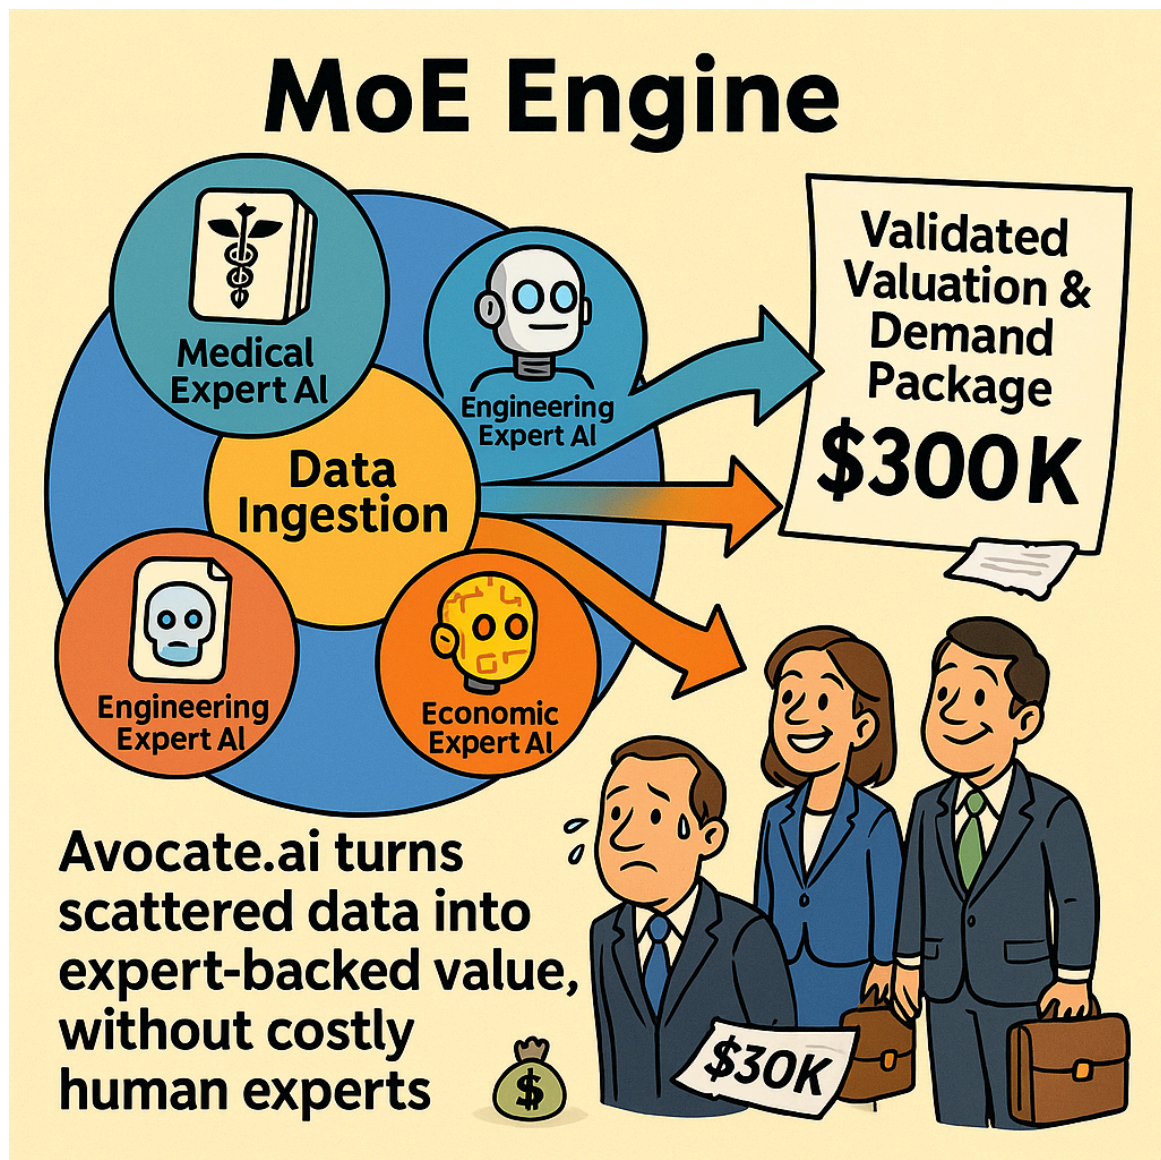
MoE Engine

Medical Expert AI

Engineering Expert AI

Data Ingestion

Engineering Expert AI

Economic Expert AI

Validated Valuation & Demand Package

$300K

Avocate.ai turns scattered data into expert-backed value, without costly human experts

$

$30K